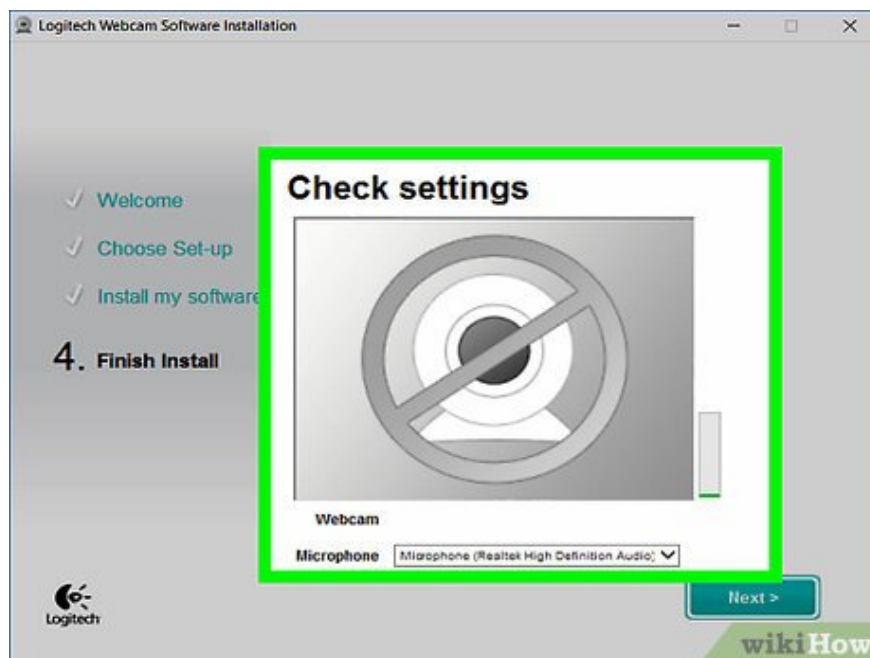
Logitech Webcam Software Installation

Welcome

Choose Set-up

Install my software

4. Finish Install

Check settings

Webcam

Microphone Microphone (Realtek High Definition Audio)

Logitech

Next >

wikiHow